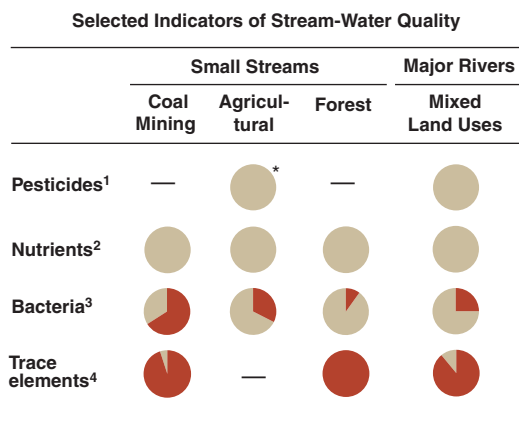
Selected Indicators of Stream-Water Quality

| | Small Streams | | | Major Rivers |
|---|---|---|---|---|
| | Coal Mining | Agricultural | Forest | Mixed Land Uses |
| Pesticides$^1$ | — | * | — | |
| Nutrients$^2$ | | | | |
| Bacteria$^3$ | | | | |
| Trace elements$^4$ | | — | | |